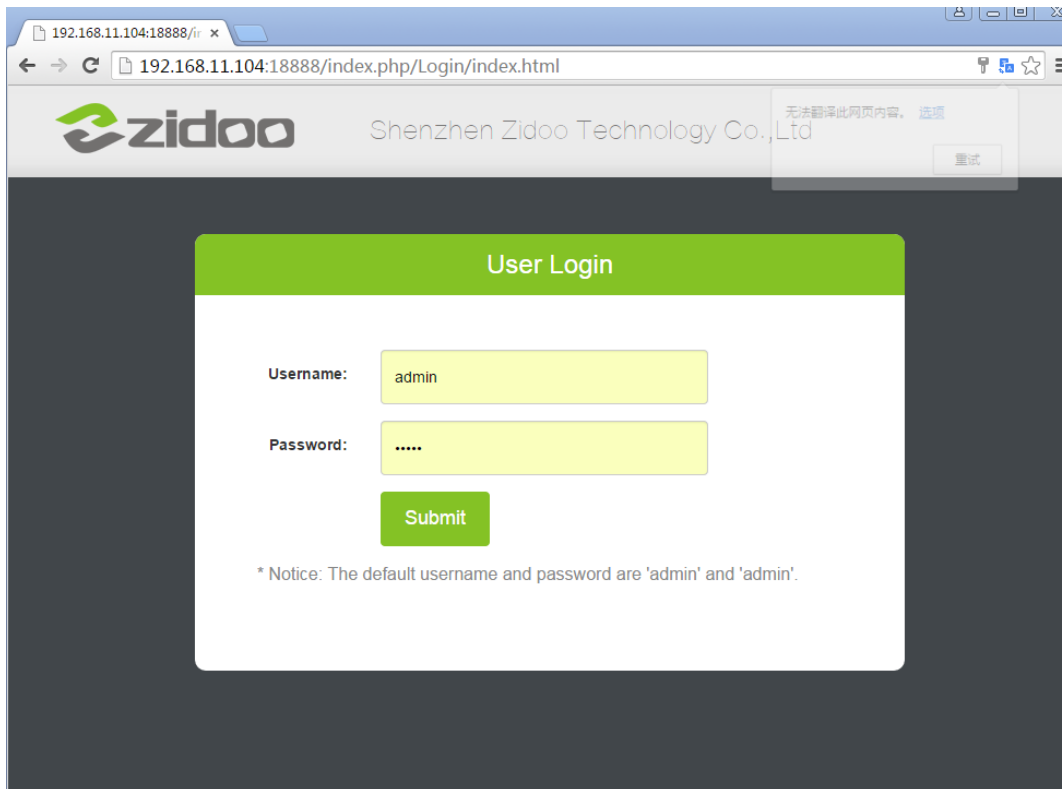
192.168.11.104:18888/ir ×

192.168.11.104:18888/index.php/Login/index.html

zidoo

Shenzhen Zidoo Technology Co.,Ltd

无法翻译此网页内容。 选项

重试

User Login

Username: admin

Password: •••••

Submit

* Notice: The default username and password are 'admin' and 'admin'.